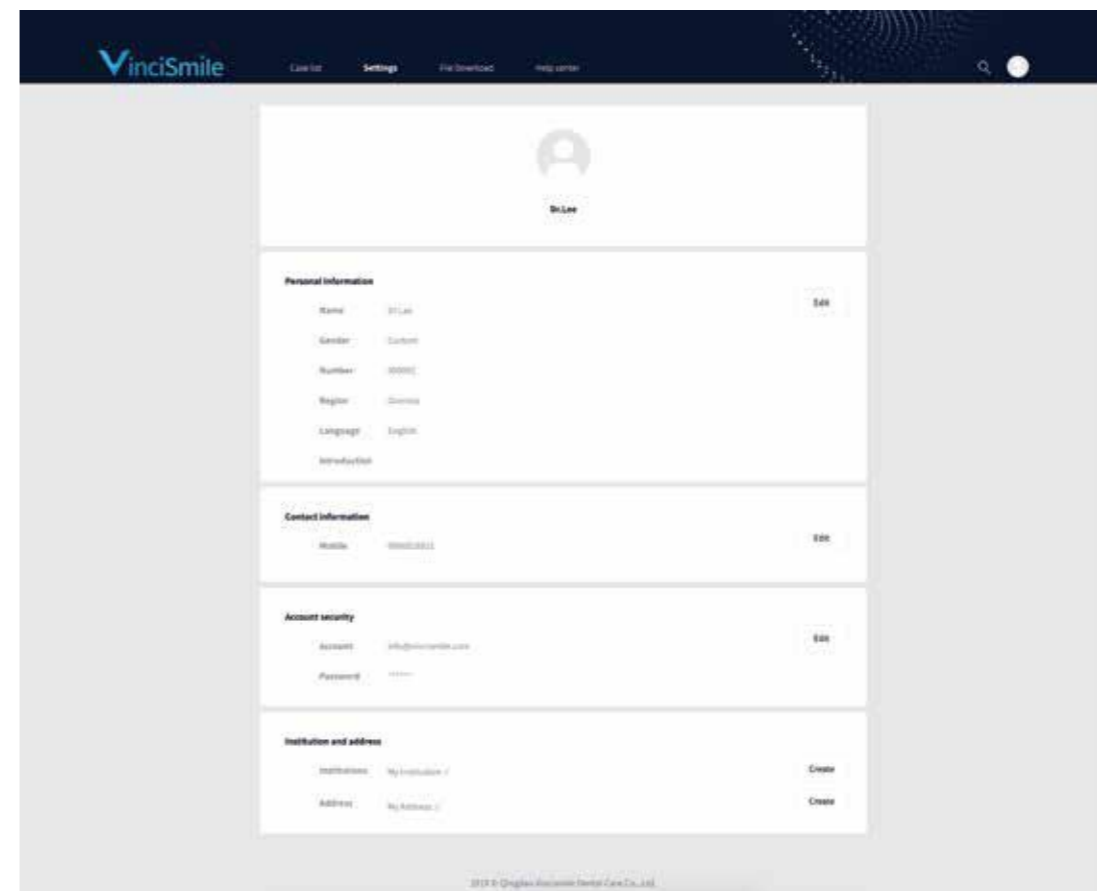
VinciSmile

Case list Settings File Download Help center

Dr.Lee

Personal information

Edit

Name Dr.Lee

Gender Custom

Number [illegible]

Region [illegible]

Language English

Introduction

Contact information

Edit

Mobile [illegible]

Account security

Edit

Account info@vincismile.com

Password ******

Institution and address

Institutions My Institution / Create

Address My Address / Create

2019 © Qingdao Vincismile Dental Care Co., Ltd.